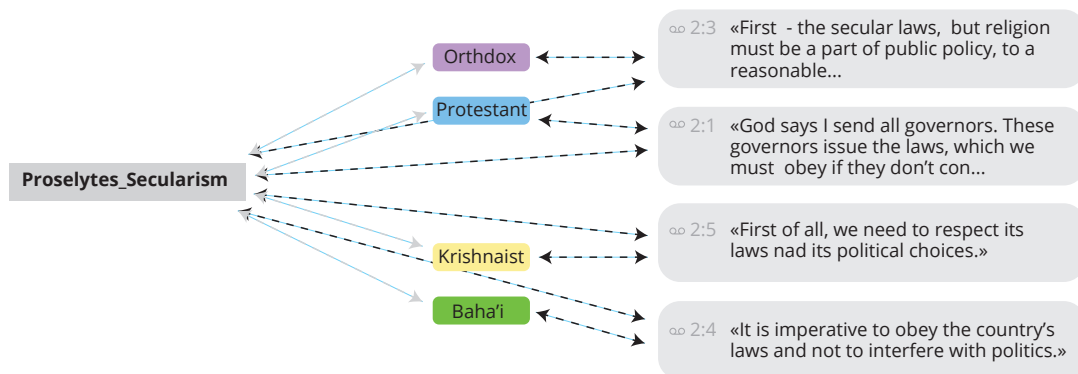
Proselytes_Secularism

Orthdox

Protestant

Krishnaist

Baha'i

2:3 «First - the secular laws, but religion must be a part of public policy, to a reasonable...

2:1 «God says I send all governors. These governors issue the laws, which we must obey if they don't con...

2:5 «First of all, we need to respect its laws nad its political choices.»

2:4 «It is imperative to obey the country's laws and not to interfere with politics.»